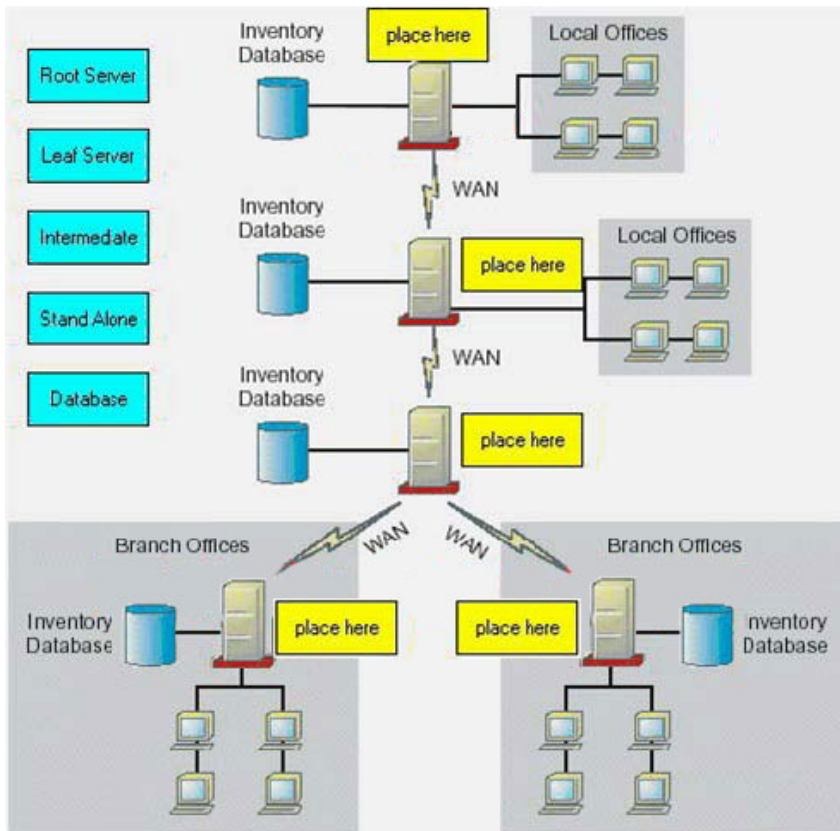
Root Server

Leaf Server

Intermedate

Stand Alone

Database

Inventory Database

place here

Local Offices

WAN

Inventory Database

place here

Local Offices

WAN

Inventory Database

place here

Branch Offices

WAN

WAN

Branch Offices

Inventory Database

place here

place here

nventory Database